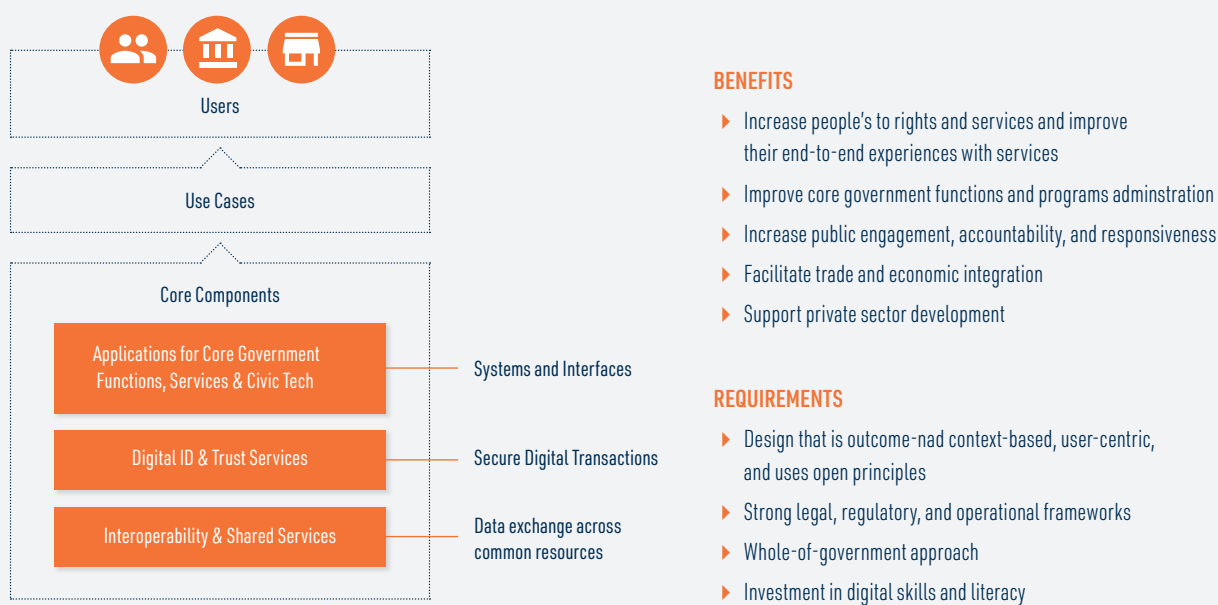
Users

Use Cases

Core Components

Applications for Core Government Functions, Services & Civic Tech

Digital ID & Trust Services

Interoperability & Shared Services

Systems and Interfaces

Secure Digital Transactions

Data exchange across common resources

BENEFITS

Increase people's to rights and services and improve their end-to-end experiences with services

Improve core government functions and programs adminstration

Increase public engagement, accountability, and responsiveness

Facilitate trade and economic integration

Support private sector development

REQUIREMENTS

Design that is outcome-nad context-based, user-centric, and uses open principles

Strong legal, regulatory, and operational frameworks

Whole-of-government approach

Investment in digital skills and literacy